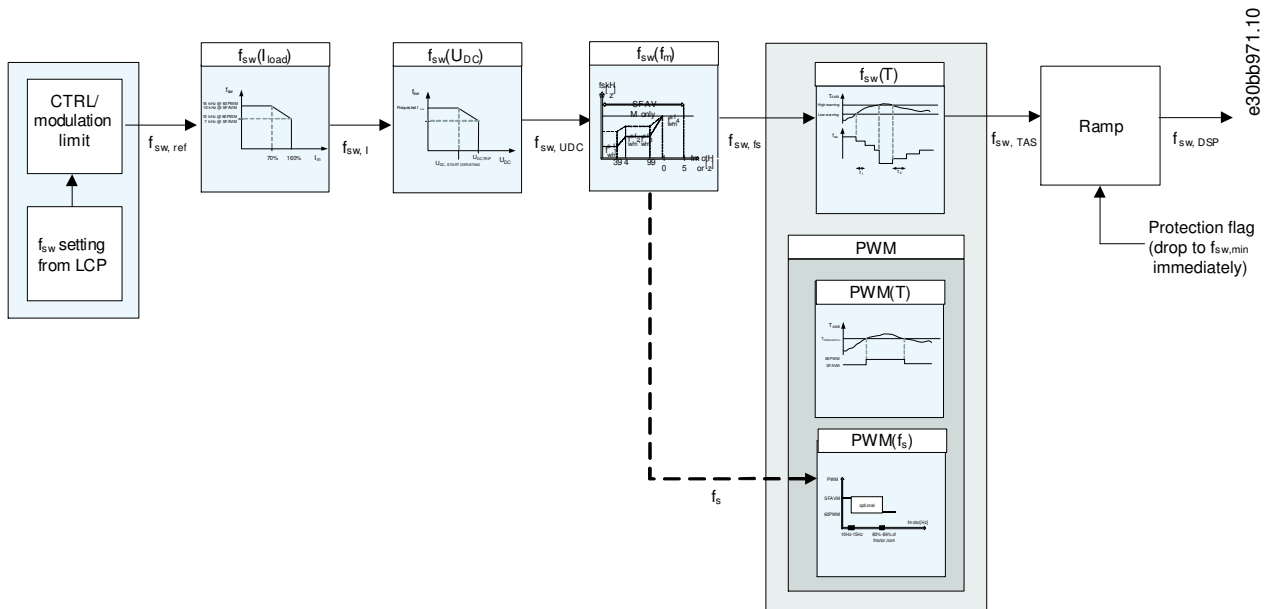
CTRL/ modulation limit

$f_{sw}$ setting from LCP

$f_{sw, ref}$

$f_{sw}(I_{load})$

$f_{sw}$

16 kHz @ 60PWM 10 kHz @ SFAVM

10 kHz @ 60PWM 7 kHz @ SFAVM

70%

160%

$I_m$

$f_{sw, I}$

$f_{sw}(U_{DC})$

$f_{sw}$

Requested $f_{sw}$

$U_{DC,TRIP}$

$U_{DC, START DERATING}$

$U_{DC}$

$f_{sw, UDC}$

$f_{sw}(f_m)$

fsk[H z]

SFAV

M only

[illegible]

39 4

99

0

5

fm d[H or z]

$f_{sw, fs}$

$f_{sw}(T)$

$T_{cold}$

High warning

Low warning

$f_{sw}$

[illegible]

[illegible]

$f_{sw, TAS}$

Ramp

$f_{sw, DSP}$

Protection flag (drop to $f_{sw,min}$ immediately)

e30bb971.10

PWM

PWM(T)

$T_{cold}$

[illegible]

60PWM

SFAVM

PWM($f_s$)

PWM

SFAVM

60PWM

optional

fmotor[Hz]

10Hz-15Hz

90%-99% of fmotor,nom

$f_s$